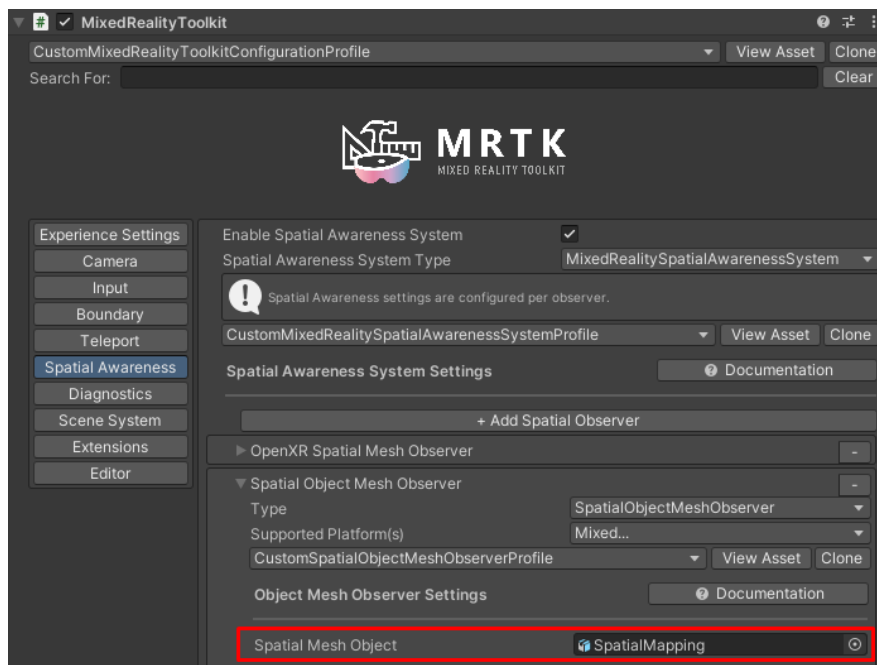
MixedRealityToolkit

CustomMixedRealityToolkitConfigurationProfile
View Asset
Clone

Search For:
Clear

MRTK
MIXED REALITY TOOLKIT

Experience Settings
Camera
Input
Boundary
Teleport
Spatial Awareness
Diagnostics
Scene System
Extensions
Editor

Enable Spatial Awareness System
Spatial Awareness System Type
MixedRealitySpatialAwarenessSystem

Spatial Awareness settings are configured per observer.

CustomMixedRealitySpatialAwarenessSystemProfile
View Asset
Clone

Spatial Awareness System Settings
Documentation

+ Add Spatial Observer

OpenXR Spatial Mesh Observer
-

Spatial Object Mesh Observer
-
Type
SpatialObjectMeshObserver
Supported Platform(s)
Mixed...
CustomSpatialObjectMeshObserverProfile
View Asset
Clone

Object Mesh Observer Settings
Documentation

Spatial Mesh Object
SpatialMapping